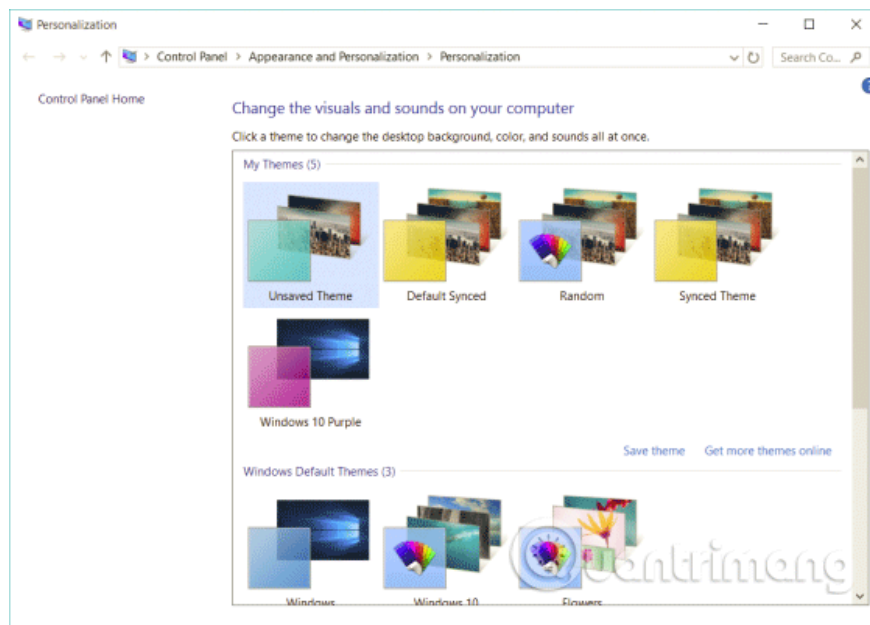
Personalization

Control Panel > Appearance and Personalization > Personalization

Search Co...

Control Panel Home

Change the visuals and sounds on your computer

Click a theme to change the desktop background, color, and sounds all at once.

My Themes (5)

Unsaved Theme

Default Synced

Random

Synced Theme

Windows 10 Purple

Save theme

Get more themes online

Windows Default Themes (3)

Windows

Windows 10

Flowers

Quantrimang